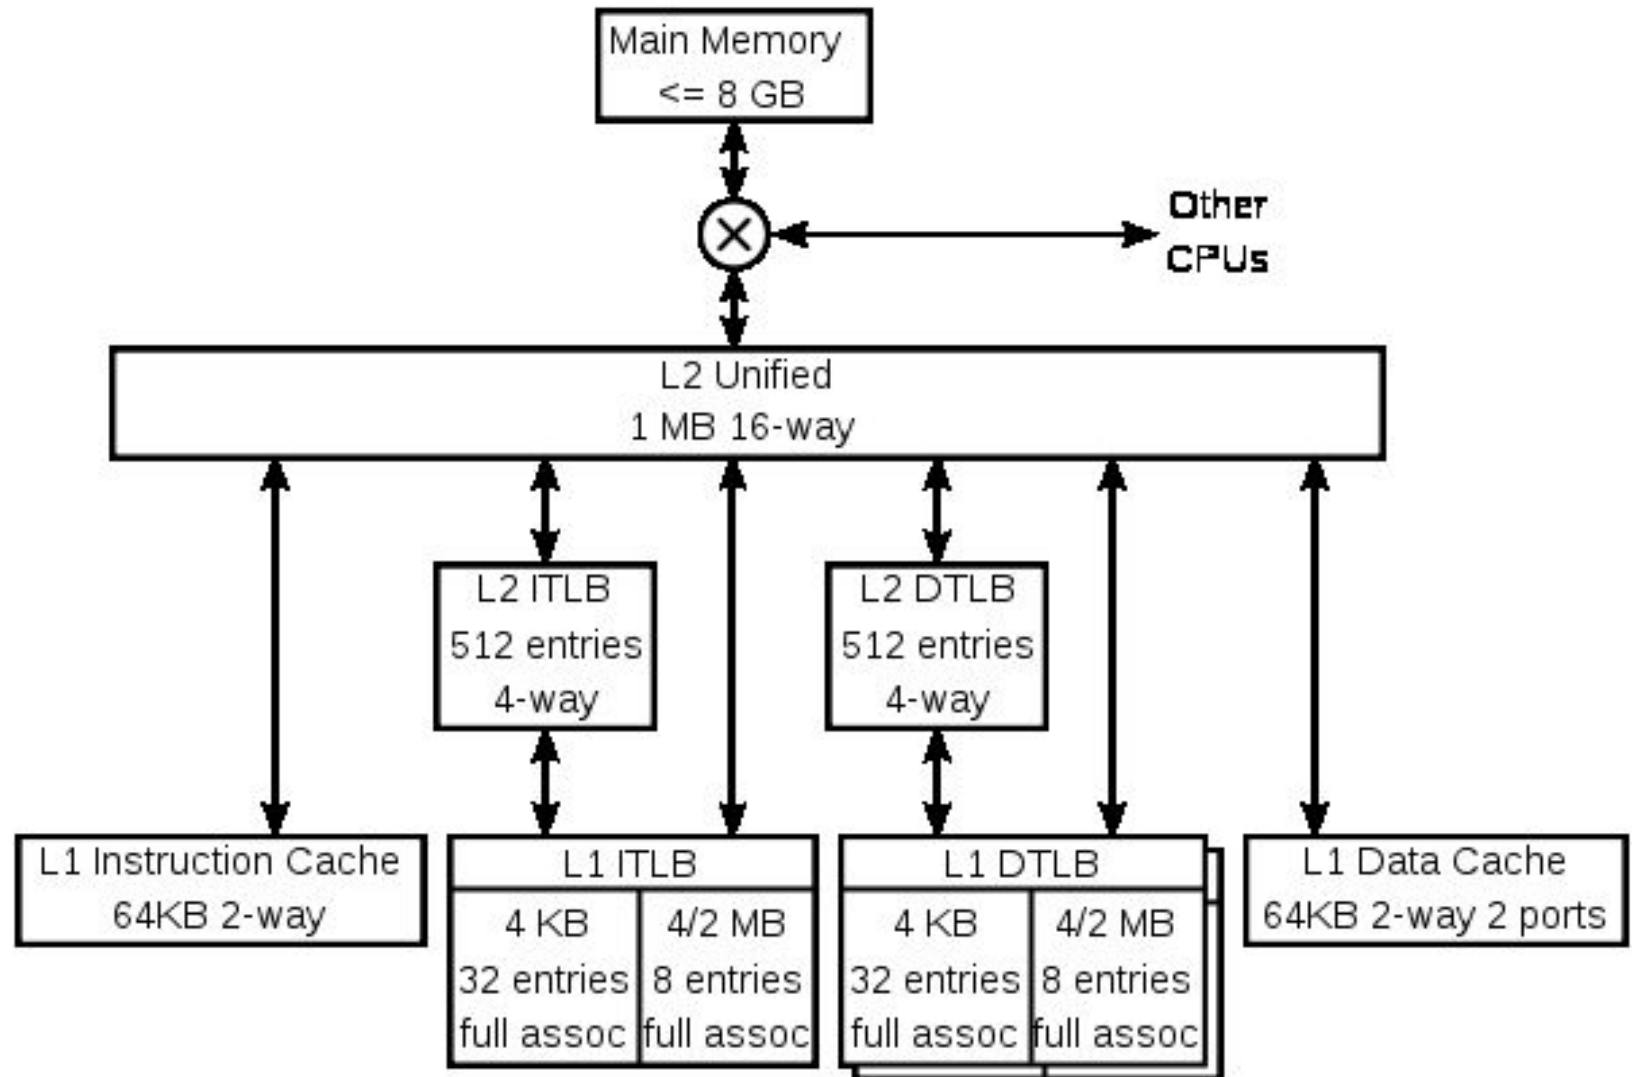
Main Memory
<= 8 GB

Other
CPUs

L2 Unified
1 MB 16-way

L2 ITLB
512 entries
4-way

L2 DTLB
512 entries
4-way

L1 Instruction Cache
64KB 2-way

L1 ITLB

| 4 KB | 4/2 MB |
|---|---|
| 32 entries | 8 entries |
| full assoc | full assoc |

L1 DTLB

| 4 KB | 4/2 MB |
|---|---|
| 32 entries | 8 entries |
| full assoc | full assoc |

L1 Data Cache
64KB 2-way 2 ports